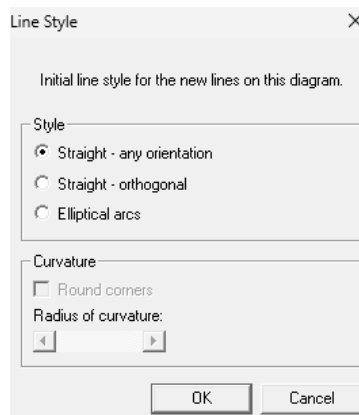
Line Style

Initial line style for the new lines on this diagram.

Style

Straight - any orientation

Straight - orthogonal

Elliptical arcs

Curvature

Round corners

Radius of curvature:

OK

Cancel